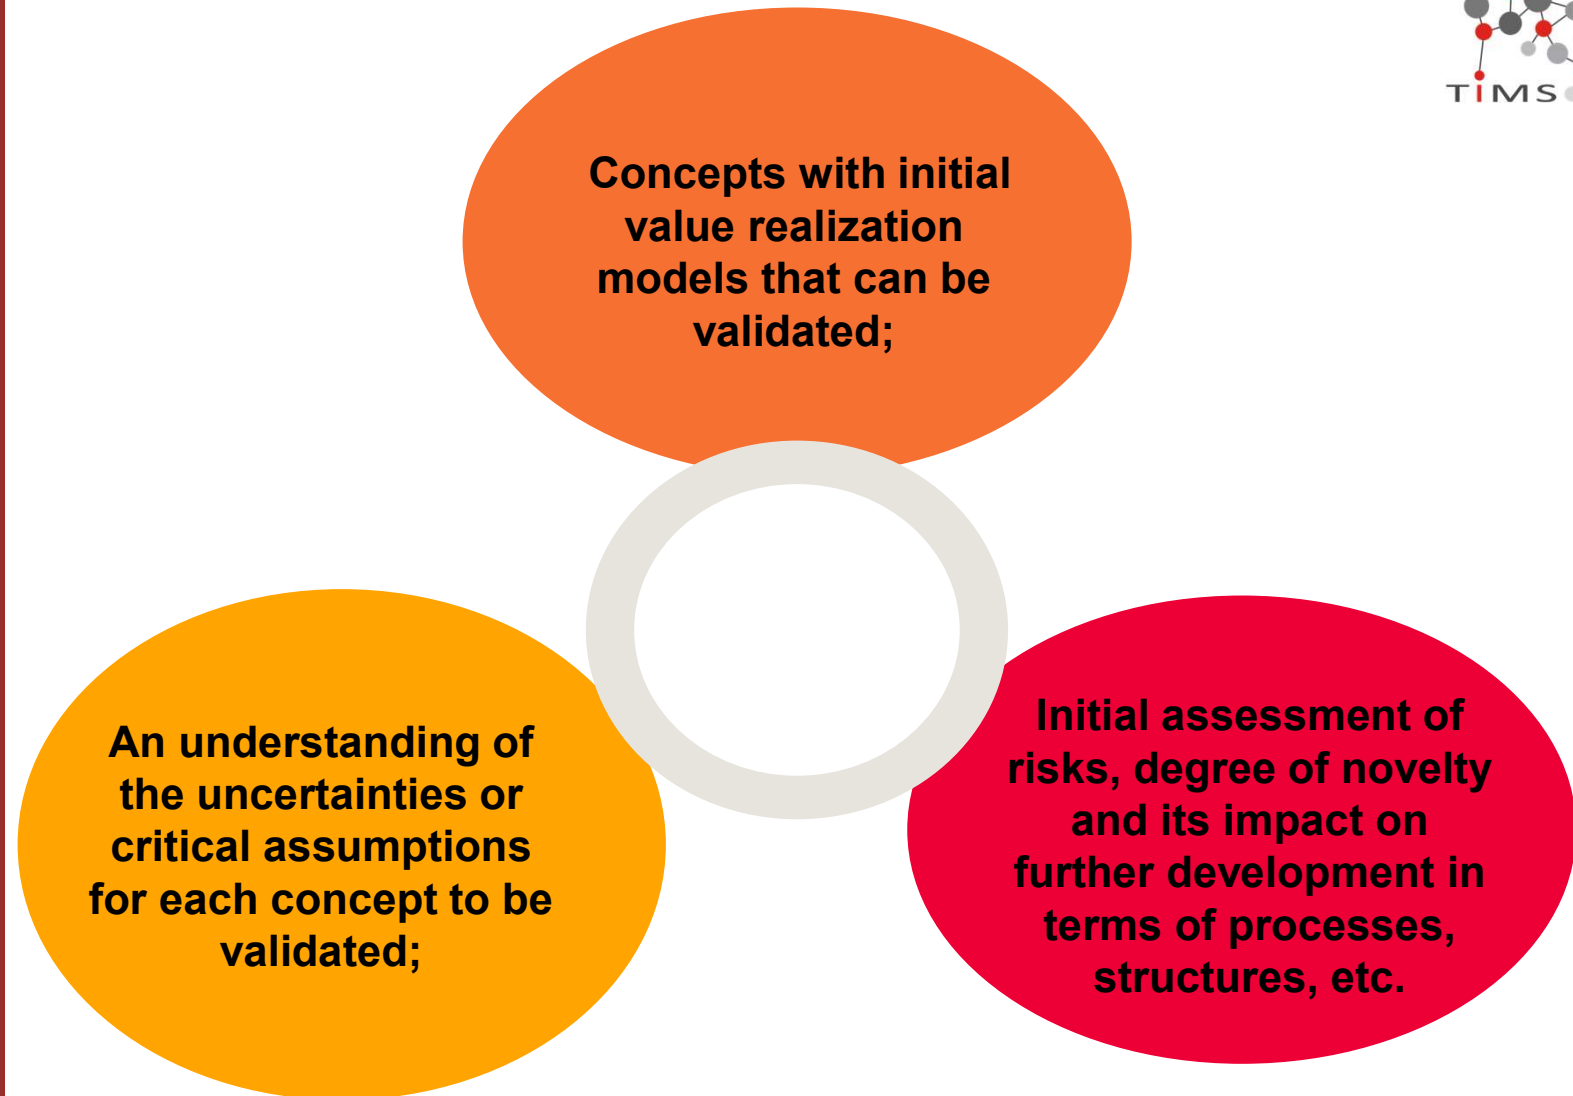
TIMS

Concepts with initial value realization models that can be validated;

An understanding of the uncertainties or critical assumptions for each concept to be validated;

Initial assessment of risks, degree of novelty and its impact on further development in terms of processes, structures, etc.